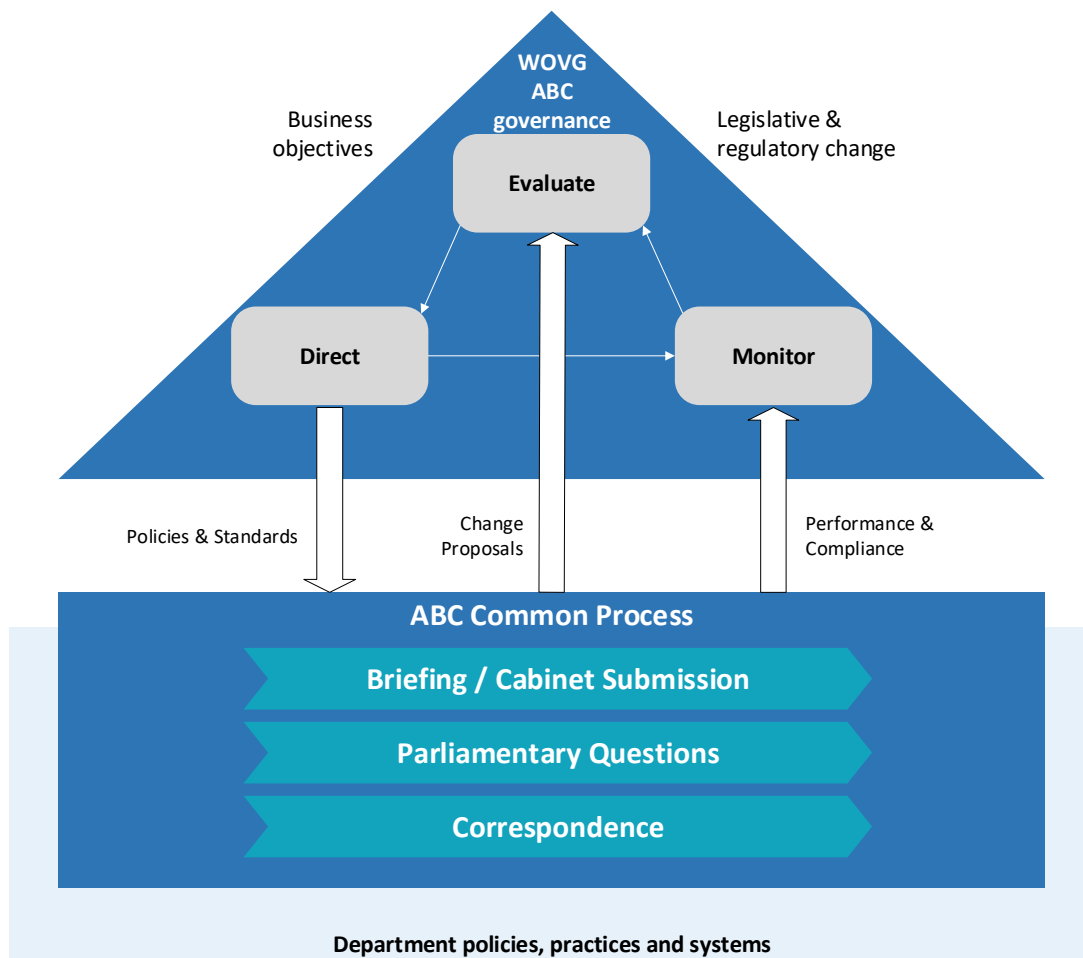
WOVG ABC governance

Business objectives

Legislative & regulatory change

Evaluate

Direct

Monitor

Policies & Standards

Change Proposals

Performance & Compliance

ABC Common Process

Briefing / Cabinet Submission

Parliamentary Questions

Correspondence

Department policies, practices and systems